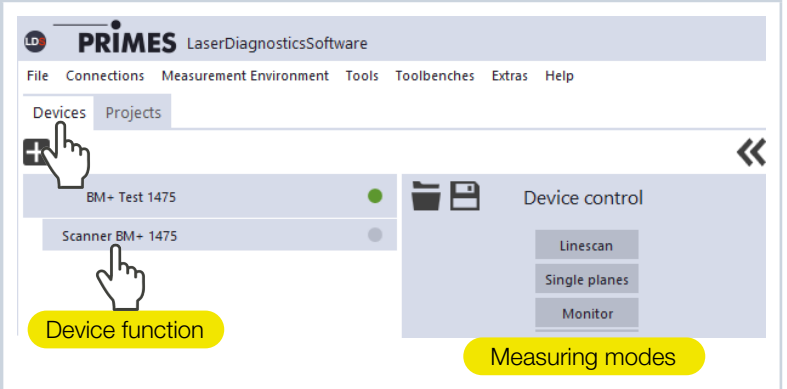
LDS PRIMES LaserDiagnosticsSoftware

File Connections Measurement Environment Tools Toolbenches Extras Help

Devices Projects

«

BM+ Test 1475

Scanner BM+ 1475

Device control

Linescan

Single planes

Monitor

Device function

Measuring modes